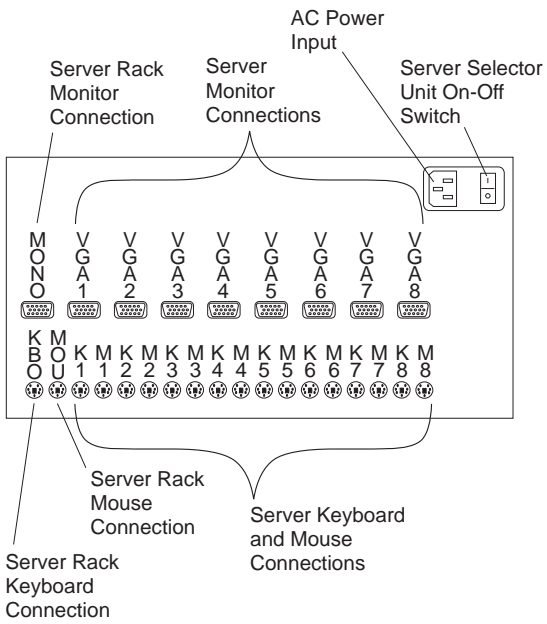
AC Power Input

Server Rack Monitor Connection

Server Monitor Connections

Server Selector Unit On-Off Switch

MONO

VGA 1

VGA 2

VGA 3

VGA 4

VGA 5

VGA 6

VGA 7

VGA 8

KBO

MOU

K 1

M 1

K 2

M 2

K 3

M 3

K 4

M 4

K 5

M 5

K 6

M 6

K 7

M 7

K 8

M 8

Server Rack Mouse Connection

Server Keyboard and Mouse Connections

Server Rack Keyboard Connection